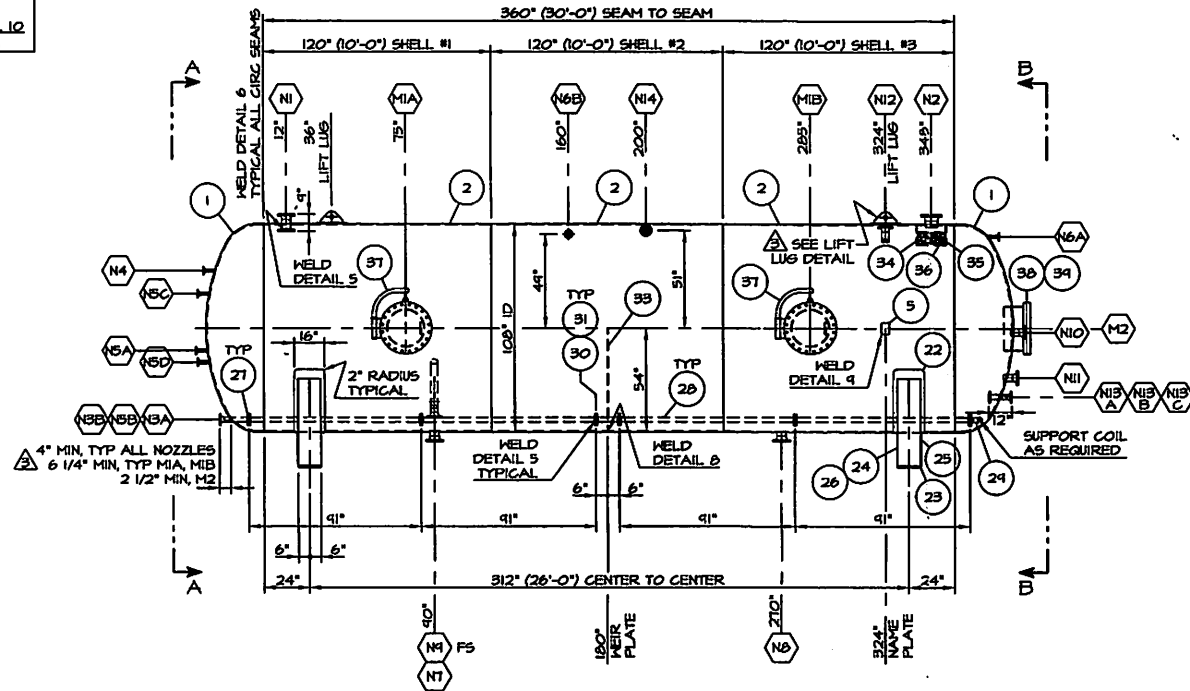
10

360" (30'-0") SEAM TO SEAM

120" (10'-0") SHELL #1
120" (10'-0") SHELL #2
120" (10'-0") SHELL #3

A
B

WELD DETAIL 6
TYPICAL ALL CIRC SEAMS

N1
M1A
N6B
N14
M1B
N12
N2

12°
36°
LIFT LUG
75°
160°
200°
285°
324°
LIFT LUG
348°

9"

1
2
2
2
1

WELD
DETAIL 5

37

44"

51"

3 SEE LIFT
LUG DETAIL

34
36
35
N6A

N4
N5C

TYP
31
33
37
5
38
39

108" ID

30

N10
M2

N5A
N5D
16"
TYP
27
2" RADIUS
TYPICAL
54"
TYP
28
WELD
DETAIL 9
22
N11

N3B
N5B
N3A

N13 A
N13 B
N13 C

12"

3 4" MIN, TYP ALL NOZZLES
6 1/4" MIN, TYP M1A, M1B
2 1/2" MIN, M2

WELD
DETAIL 5
TYPICAL

WELD
DETAIL 8

SUPPORT COIL
AS REQUIRED

29
24
25
26
23

6"
6"

91"
91"
91"
91"

6"
6"

A
B

24"
312" (26'-0") CENTER TO CENTER
24"

90°
N9
FS
N7

180°
WEIR
PLATE

270°
N8

324°
NAME
PLATE